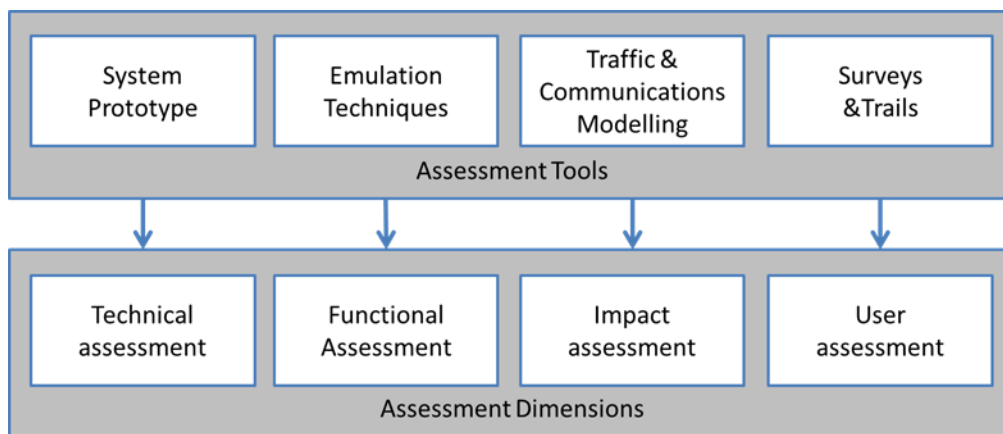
System Prototype

Emulation Techniques

Traffic & Communications Modelling

Surveys &Trails

Assessment Tools

Technical assessment

Functional Assessment

Impact assessment

User assessment

Assessment Dimensions